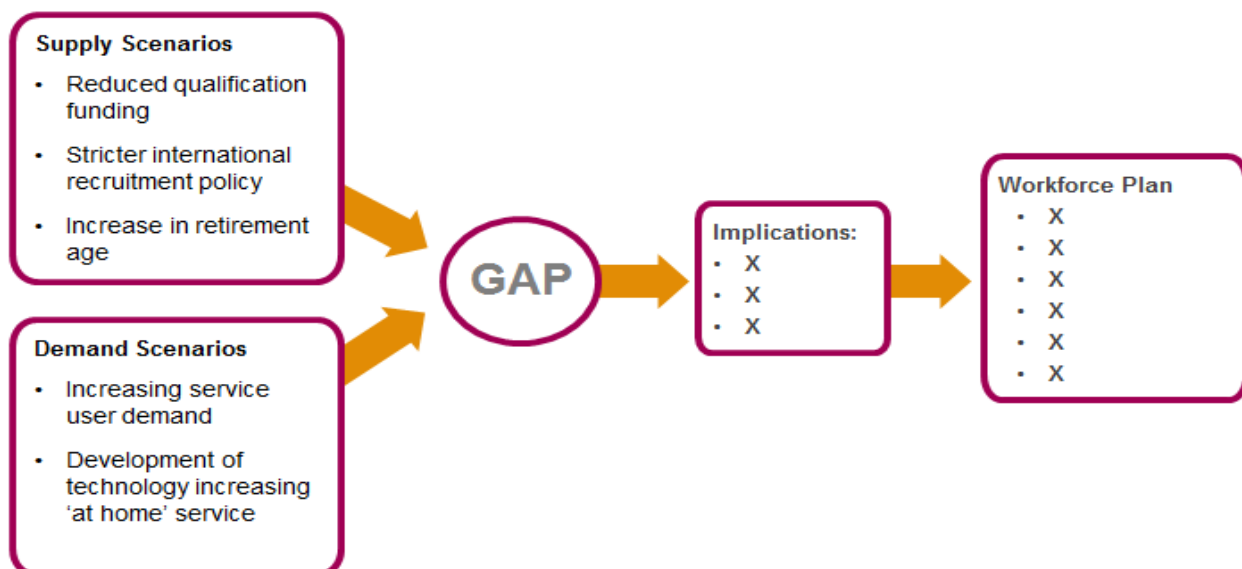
Supply Scenarios

- Reduced qualification funding
- Stricter international recruitment policy
- Increase in retirement age

Demand Scenarios

- Increasing service user demand
- Development of technology increasing 'at home' service

GAP

Implications:

- X
- X
- X

Workforce Plan

- X
- X
- X
- X
- X
- X